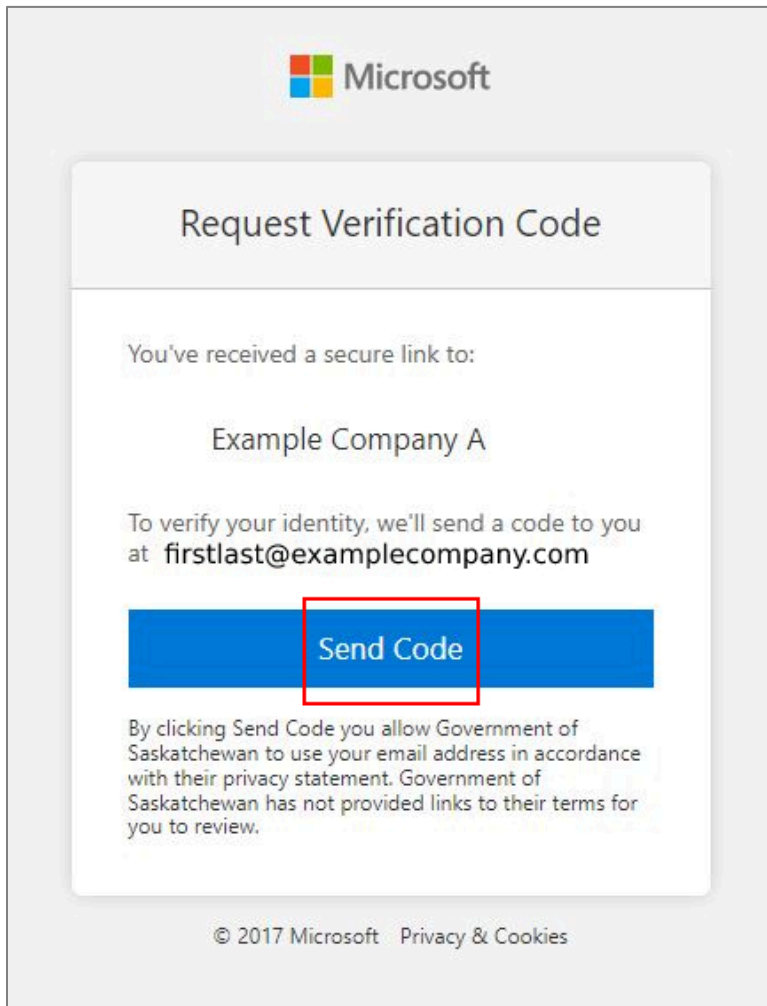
Microsoft

Request Verification Code

You've received a secure link to:

Example Company A

To verify your identity, we'll send a code to you at firstlast@examplecompany.com

Send Code

By clicking Send Code you allow Government of Saskatchewan to use your email address in accordance with their privacy statement. Government of Saskatchewan has not provided links to their terms for you to review.

© 2017 Microsoft Privacy & Cookies